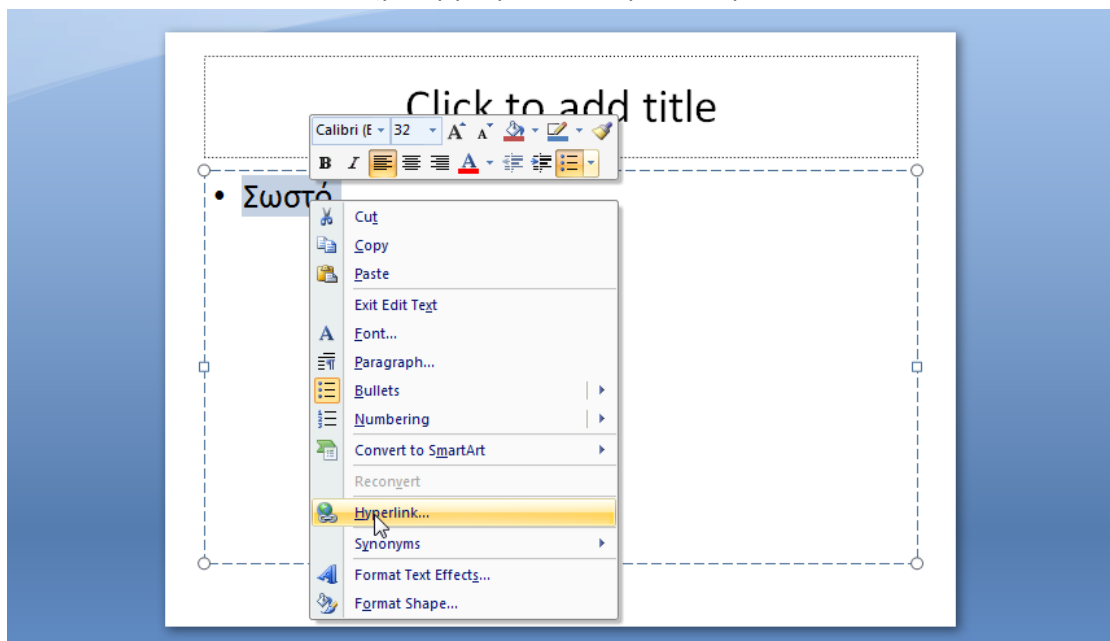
Click to add title

Calibri (E 32 A A

B I A

• Σωστό

Cut
Copy
Paste
Exit Edit Text
Font...
Paragraph...
Bullets
Numbering
Convert to SmartArt
Reconvert
Hyperlink...
Synonyms
Format Text Effects...
Format Shape...